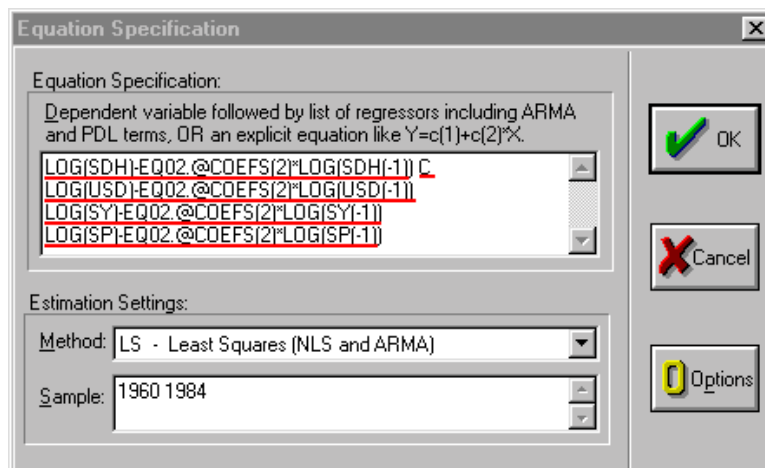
Equation Specification

Equation Specification:

Dependent variable followed by list of regressors including ARMA and PDL terms, OR an explicit equation like Y=c(1)+c(2)*X.

LOG(SDH)-EQ02.@COEFS(2)*LOG(SDH(-1)) C
LOG(USD)-EQ02.@COEFS(2)*LOG(USD(-1))
LOG(SY)-EQ02.@COEFS(2)*LOG(SY(-1))
LOG(SP)-EQ02.@COEFS(2)*LOG(SP(-1))

Estimation Settings:

Method: LS - Least Squares (NLS and ARMA)

Sample: 1960 1984

OK

Cancel

Options